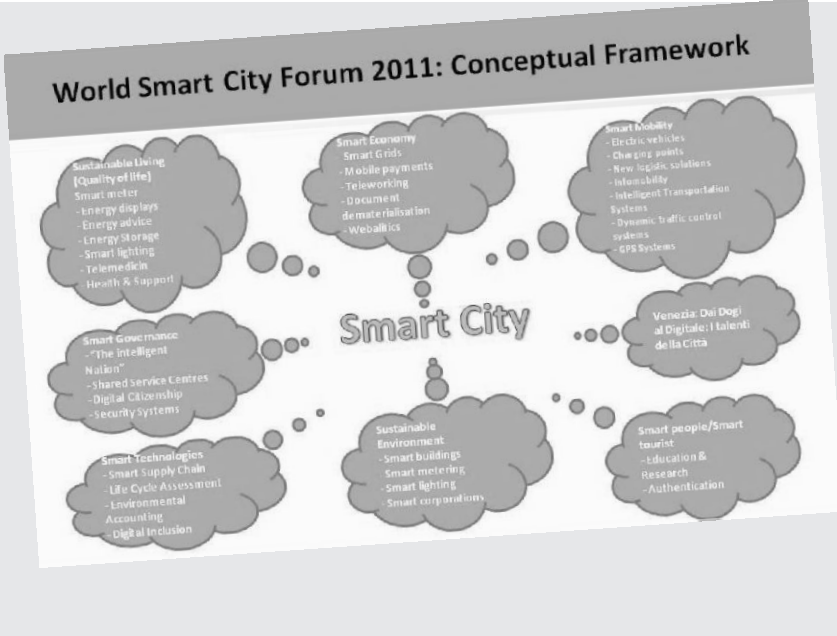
World Smart City Forum 2011: Conceptual Framework

Sustainable Living (Quality of life)
Smart meter
- Energy displays
- Energy advice
- Energy Storage
- Smart lighting
- Telemedicin
- Health & Support

Smart Economy
Smart Grids
- Mobile payments
- Teleworking
- Document dematerialisation
- Weballtics

Smart Mobility
- Electric vehicles
- Charging points
- New logistic solutions
- Infomobility
- Intelligent Transportation Systems
- Dynamic traffic control systems
- GPS Systems

Smart City

Smart Governance
- "The Intelligent Nation"
- Shared Service Centres
- Digital Citizenship
- Security Systems

Venezia: Dai Dogi al Digitale: I talenti della Città

Smart Technologies
- Smart Supply Chain
- Life Cycle Assessment
- Environmental Accounting
- Digital Inclusion

Sustainable Environment
- Smart buildings
- Smart metering
- Smart lighting
- Smart corporations

Smart people/Smart tourist
- Education & Research
- Authentication